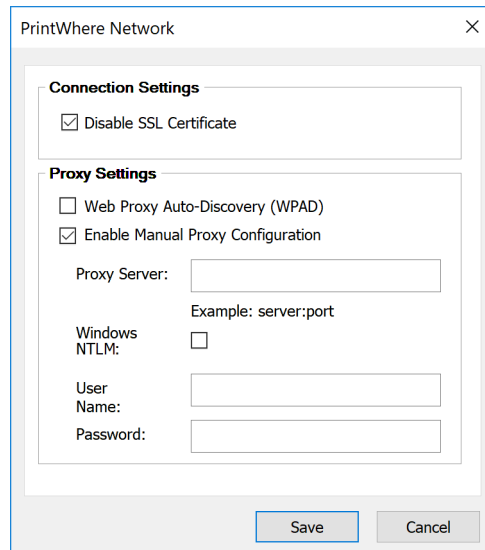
PrintWhere Network

×

Connection Settings

Disable SSL Certificate

Proxy Settings

Web Proxy Auto-Discovery (WPAD)

Enable Manual Proxy Configuration

Proxy Server:

Example: server:port

Windows NTLM:

User Name:

Password:

Save

Cancel